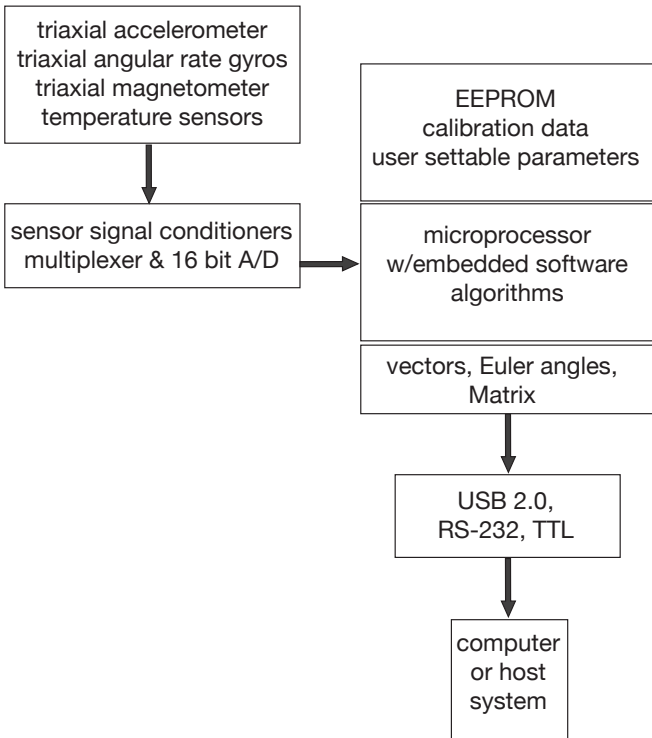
triaxial accelerometer
triaxial angular rate gyros
triaxial magnetometer
temperature sensors

sensor signal conditioners
multiplexer & 16 bit A/D

EEPROM
calibration data
user settable parameters

microprocessor
w/embedded software
algorithms

vectors, Euler angles,
Matrix

USB 2.0,
RS-232, TTL

computer
or host
system